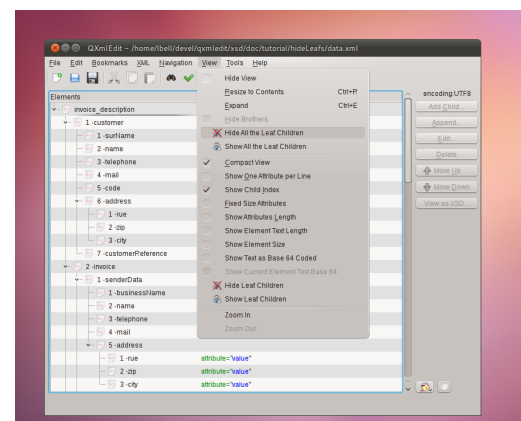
QXmlEdit - /home/lbell/devel/qxmledit/xsd/doc/tutorial/hideLeafs/data.xml

File Edit Bookmarks XML Navigation View Tools Help

Elements

invoice_description
1 ·customer
1 ·surName
2 ·name
3 ·telephone
4 ·mail
5 ·code
6 ·address
1 ·rue
2 ·zip
3 ·city
7 ·customerReference
2 ·invoice
1 ·senderData
1 ·businessName
2 ·name
3 ·telephone
4 ·mail
5 ·address
1 ·rue attribute="value"
2 ·zip attribute="value"
3 ·city attribute="value"

Hide View
Resize to Contents Ctrl+R
Expand Ctrl+E
Hide Brothers
Hide All the Leaf Children
Show All the Leaf Children
Compact View
Show One Attribute per Line
Show Child Index
Fixed Size Attributes
Show Attributes Length
Show Element Text Length
Show Element Size
Show Text as Base 64 Coded
Show Current Element Text Base 64
Hide Leaf Children
Show Leaf Children
Zoom In
Zoom Out

encoding:UTF8
Add Child...
Append...
Edit...
Delete
Move Up
Move Down
View as XSD...